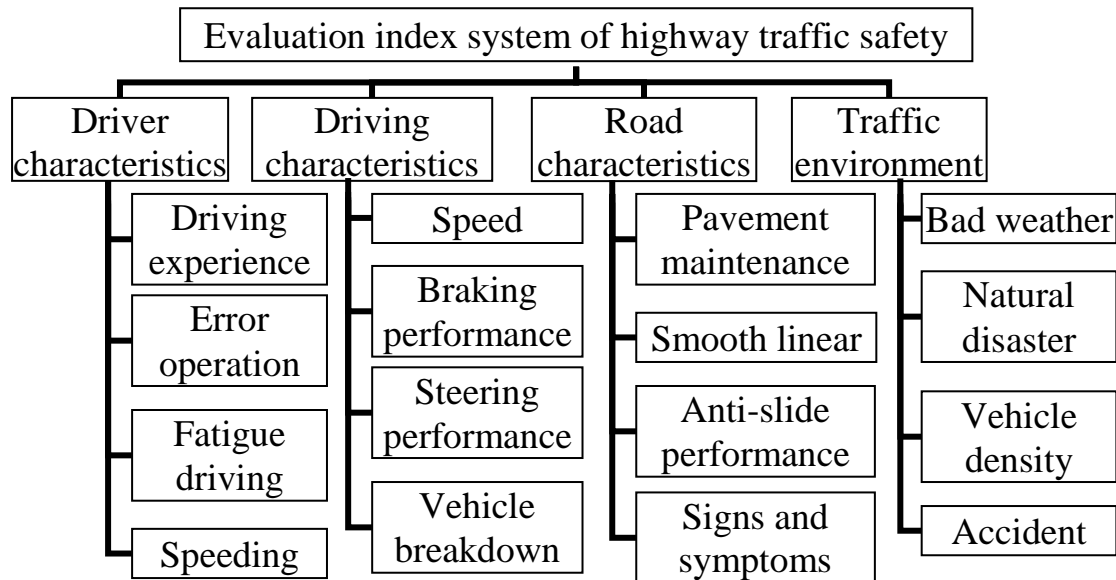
Evaluation index system of highway traffic safety

Driver characteristics

Driving experience

Error operation

Fatigue driving

Speeding

Driving characteristics

Speed

Braking performance

Steering performance

Vehicle breakdown

Road characteristics

Pavement maintenance

Smooth linear

Anti-slide performance

Signs and symptoms

Traffic environment

Bad weather

Natural disaster

Vehicle density

Accident